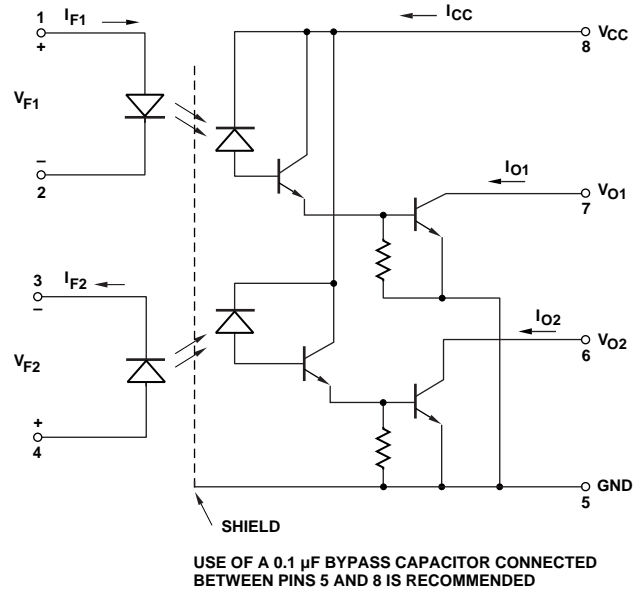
1
+
$I_{F1}$
$V_{F1}$
–
2

$I_{CC}$
$V_{CC}$
8

$I_{O1}$
$V_{O1}$
7

3
–
$I_{F2}$
$V_{F2}$
+
4

$I_{O2}$
$V_{O2}$
6

GND
5

SHIELD

USE OF A 0.1 μF BYPASS CAPACITOR CONNECTED BETWEEN PINS 5 AND 8 IS RECOMMENDED